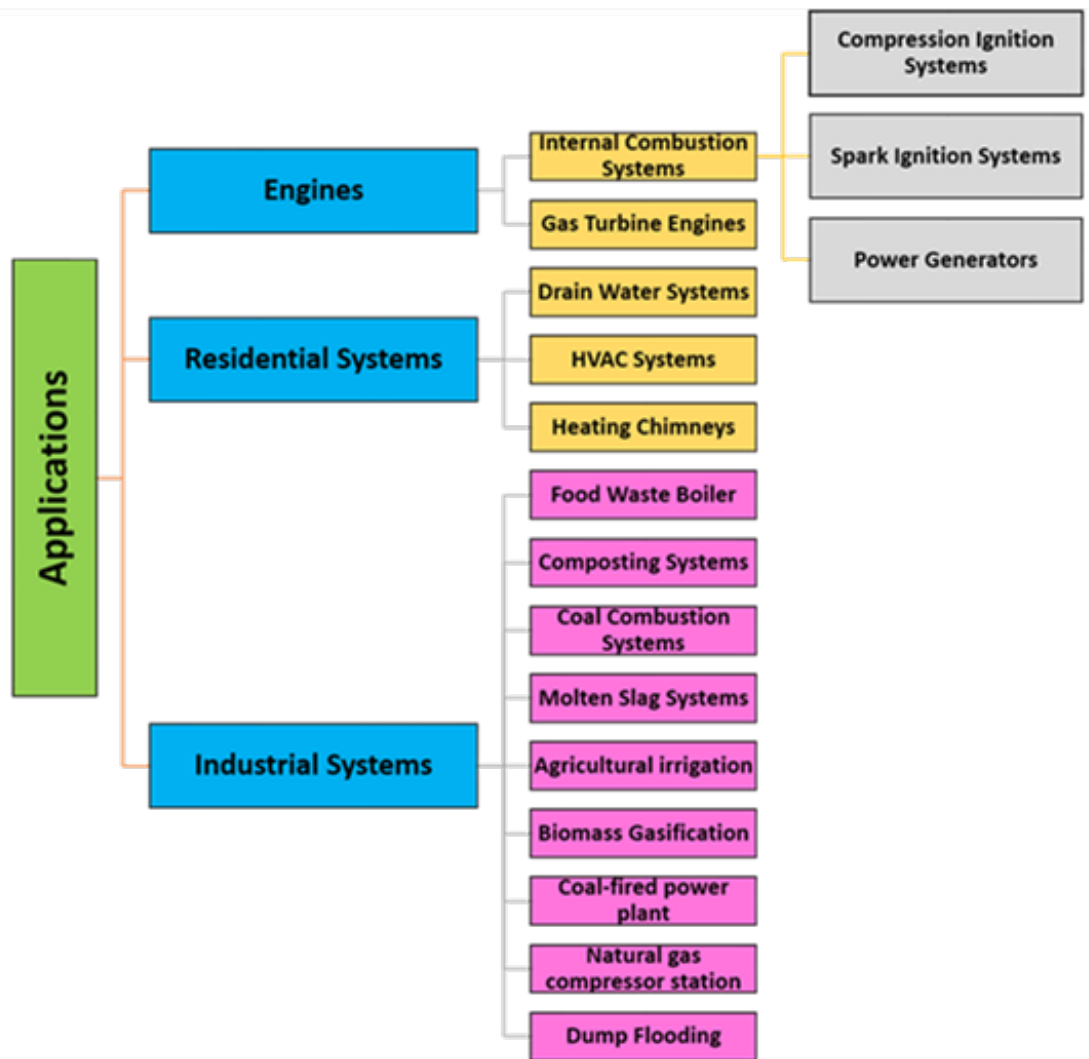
Applications

Engines

Internal Combustion Systems

Compression Ignition Systems

Spark Ignition Systems

Power Generators

Gas Turbine Engines

Residential Systems

Drain Water Systems

HVAC Systems

Heating Chimneys

Industrial Systems

Food Waste Boiler

Composting Systems

Coal Combustion Systems

Molten Slag Systems

Agricultural irrigation

Biomass Gasification

Coal-fired power plant

Natural gas compressor station

Dump Flooding